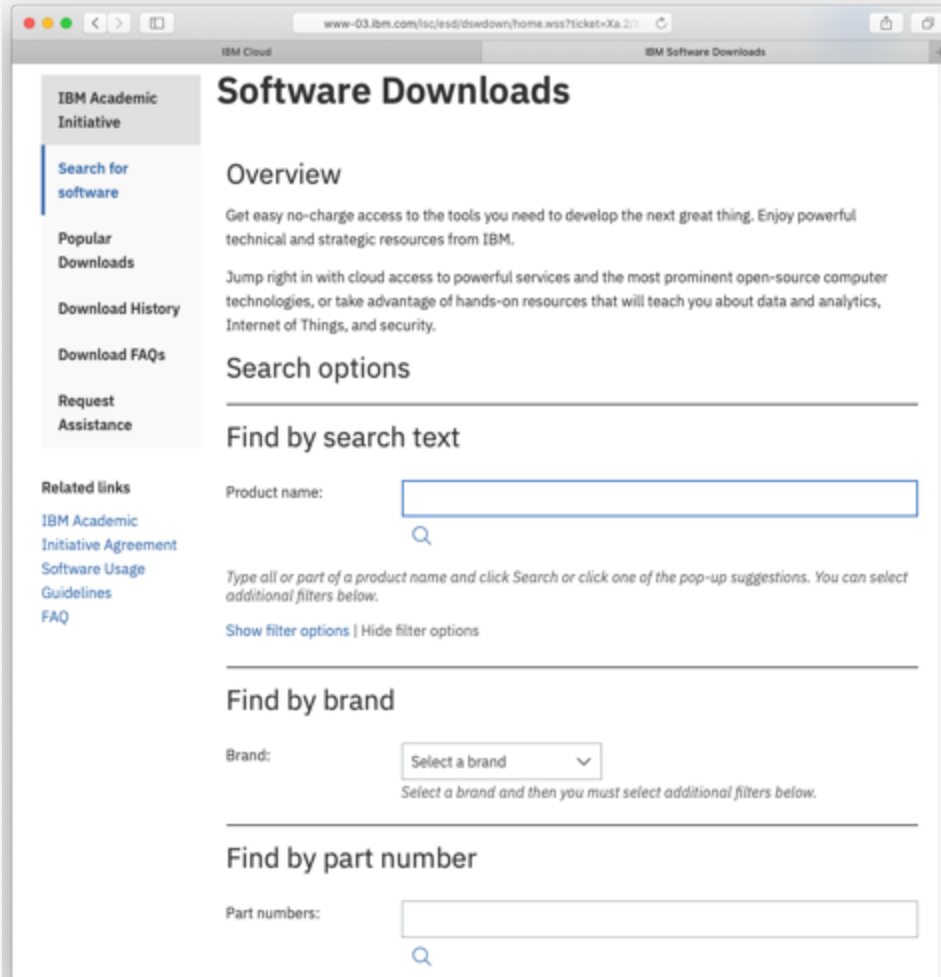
www-03.ibm.com/isc/esd/dswdown/home.wss?ticket=Xa.2/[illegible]

IBM Cloud

IBM Software Downloads

IBM Academic Initiative

Search for software

Popular Downloads

Download History

Download FAQs

Request Assistance

Related links

IBM Academic Initiative Agreement

Software Usage Guidelines

FAQ

Software Downloads

Overview

Get easy no-charge access to the tools you need to develop the next great thing. Enjoy powerful technical and strategic resources from IBM.

Jump right in with cloud access to powerful services and the most prominent open-source computer technologies, or take advantage of hands-on resources that will teach you about data and analytics, Internet of Things, and security.

Search options

Find by search text

Product name:

Type all or part of a product name and click Search or click one of the pop-up suggestions. You can select additional filters below.

Show filter options | Hide filter options

Find by brand

Brand:

Select a brand

Select a brand and then you must select additional filters below.

Find by part number

Part numbers: